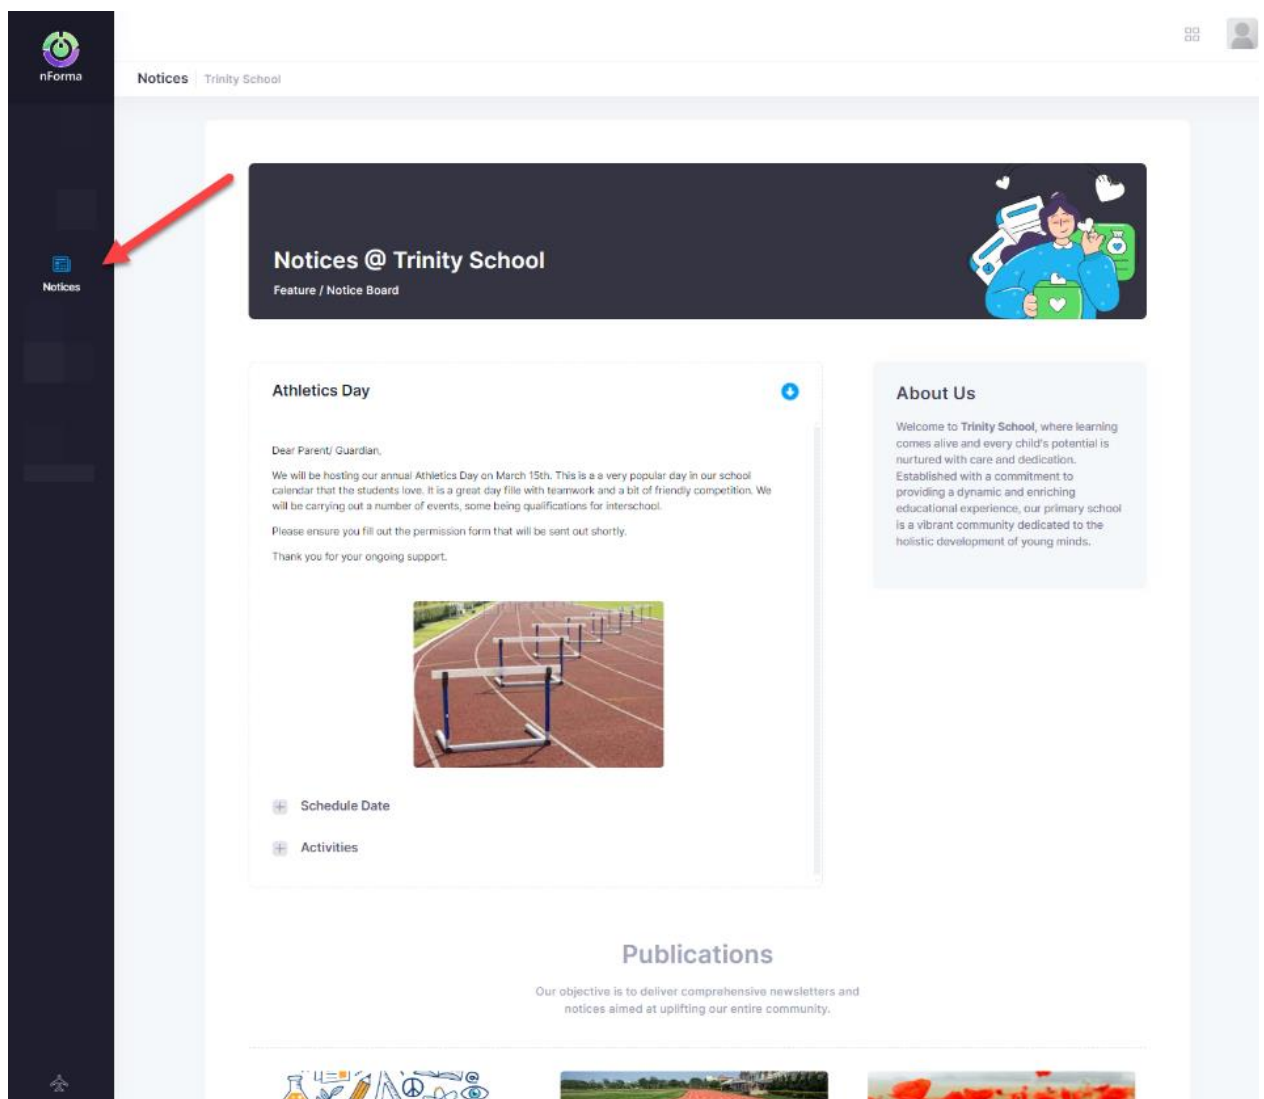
nForma

Notices

Notices | Trinity School

Notices @ Trinity School

Feature / Notice Board

Athletics Day

Dear Parent/ Guardian,

We will be hosting our annual Athletics Day on March 15th. This is a a very popular day in our school calendar that the students love. It is a great day fille with teamwork and a bit of friendly competition. We will be carrying out a number of events, some being qualifications for interschool.

Please ensure you fill out the permission form that will be sent out shortly.

Thank you for your ongoing support.

Schedule Date

Activities

About Us

Welcome to Trinity School, where learning comes alive and every child's potential is nurtured with care and dedication. Established with a commitment to providing a dynamic and enriching educational experience, our primary school is a vibrant community dedicated to the holistic development of young minds.

Publications

Our objective is to deliver comprehensive newsletters and notices aimed at uplifting our entire community.